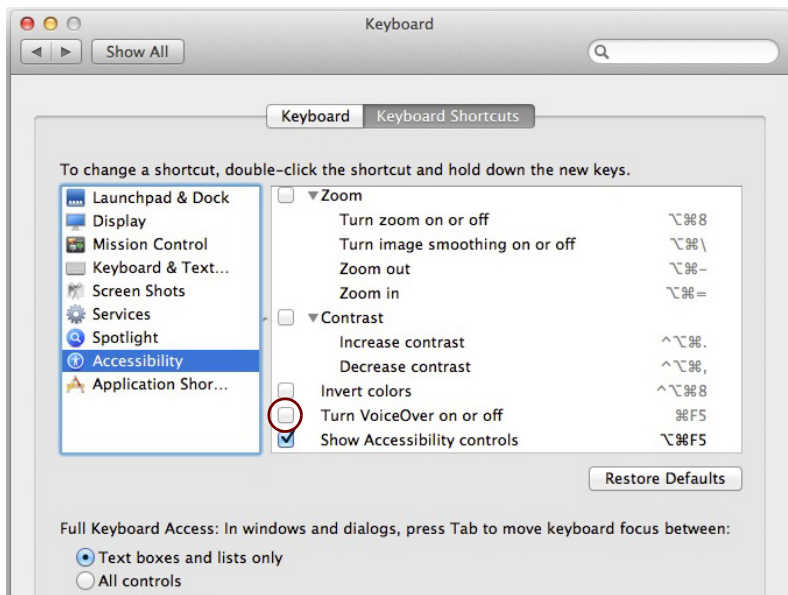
Keyboard

Show All

Keyboard | Keyboard Shortcuts

To change a shortcut, double-click the shortcut and hold down the new keys.

Launchpad & Dock
Display
Mission Control
Keyboard & Text...
Screen Shots
Services
Spotlight
Accessibility
Application Shor...

| | | |
|---|---|---|
| ☐ | ▼Zoom | |
| | Turn zoom on or off | ⌥⌘8 |
| | Turn image smoothing on or off | ⌥⌘\ |
| | Zoom out | ⌥⌘- |
| | Zoom in | ⌥⌘= |
| ☐ | ▼Contrast | |
| | Increase contrast | ^⌥⌘. |
| | Decrease contrast | ^⌥⌘, |
| ☐ | Invert colors | ^⌥⌘8 |
| ☐ | Turn VoiceOver on or off | ⌘F5 |
| ☑ | Show Accessibility controls | ⌥⌘F5 |

Restore Defaults

Full Keyboard Access: In windows and dialogs, press Tab to move keyboard focus between:
Text boxes and lists only
All controls